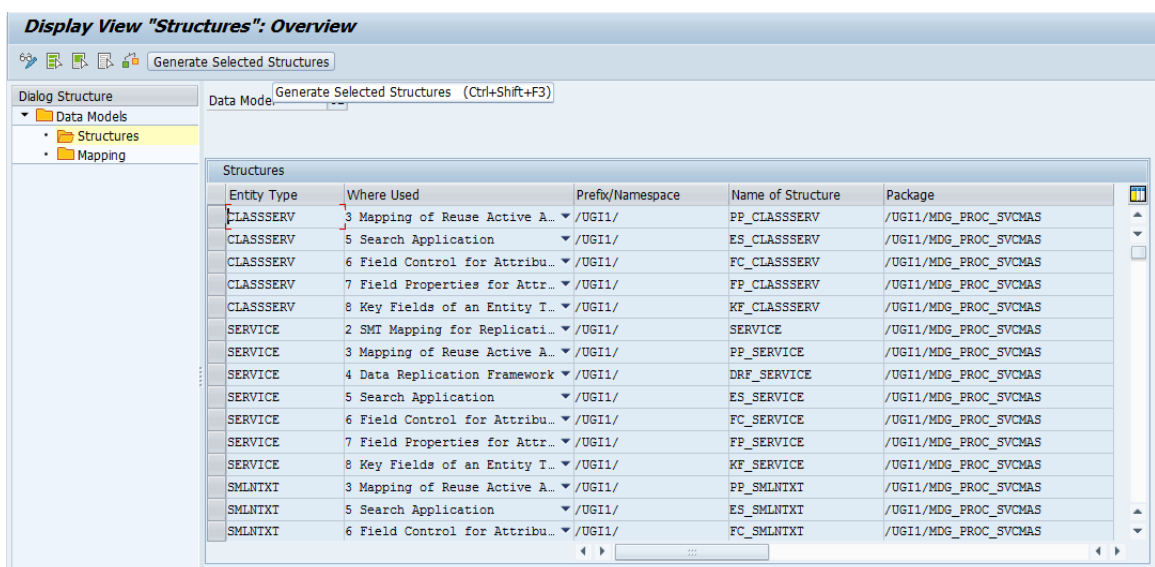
Display View "Structures": Overview

Generate Selected Structures

Dialog Structure
Data Models
Structures
Mapping

Data Model

Generate Selected Structures (Ctrl+Shift+F3)

Structures

| Entity Type | Where Used | Prefix/Namespace | Name of Structure | Package |
|---|---|---|---|---|
| CLASSSERV | 3 Mapping of Reuse Active A... | /UGI1/ | PP_CLASSSERV | /UGI1/MDG_PROC_SVCMAS |
| CLASSSERV | 5 Search Application | /UGI1/ | ES_CLASSSERV | /UGI1/MDG_PROC_SVCMAS |
| CLASSSERV | 6 Field Control for Attribu... | /UGI1/ | FC_CLASSSERV | /UGI1/MDG_PROC_SVCMAS |
| CLASSSERV | 7 Field Properties for Attr... | /UGI1/ | FP_CLASSSERV | /UGI1/MDG_PROC_SVCMAS |
| CLASSSERV | 8 Key Fields of an Entity T... | /UGI1/ | KF_CLASSSERV | /UGI1/MDG_PROC_SVCMAS |
| SERVICE | 2 SMT Mapping for Replicati... | /UGI1/ | SERVICE | /UGI1/MDG_PROC_SVCMAS |
| SERVICE | 3 Mapping of Reuse Active A... | /UGI1/ | PP_SERVICE | /UGI1/MDG_PROC_SVCMAS |
| SERVICE | 4 Data Replication Framework | /UGI1/ | DRF_SERVICE | /UGI1/MDG_PROC_SVCMAS |
| SERVICE | 5 Search Application | /UGI1/ | ES_SERVICE | /UGI1/MDG_PROC_SVCMAS |
| SERVICE | 6 Field Control for Attribu... | /UGI1/ | FC_SERVICE | /UGI1/MDG_PROC_SVCMAS |
| SERVICE | 7 Field Properties for Attr... | /UGI1/ | FP_SERVICE | /UGI1/MDG_PROC_SVCMAS |
| SERVICE | 8 Key Fields of an Entity T... | /UGI1/ | KF_SERVICE | /UGI1/MDG_PROC_SVCMAS |
| SMLNTXT | 3 Mapping of Reuse Active A... | /UGI1/ | PP_SMLNTXT | /UGI1/MDG_PROC_SVCMAS |
| SMLNTXT | 5 Search Application | /UGI1/ | ES_SMLNTXT | /UGI1/MDG_PROC_SVCMAS |
| SMLNTXT | 6 Field Control for Attribu... | /UGI1/ | FC_SMLNTXT | /UGI1/MDG_PROC_SVCMAS |